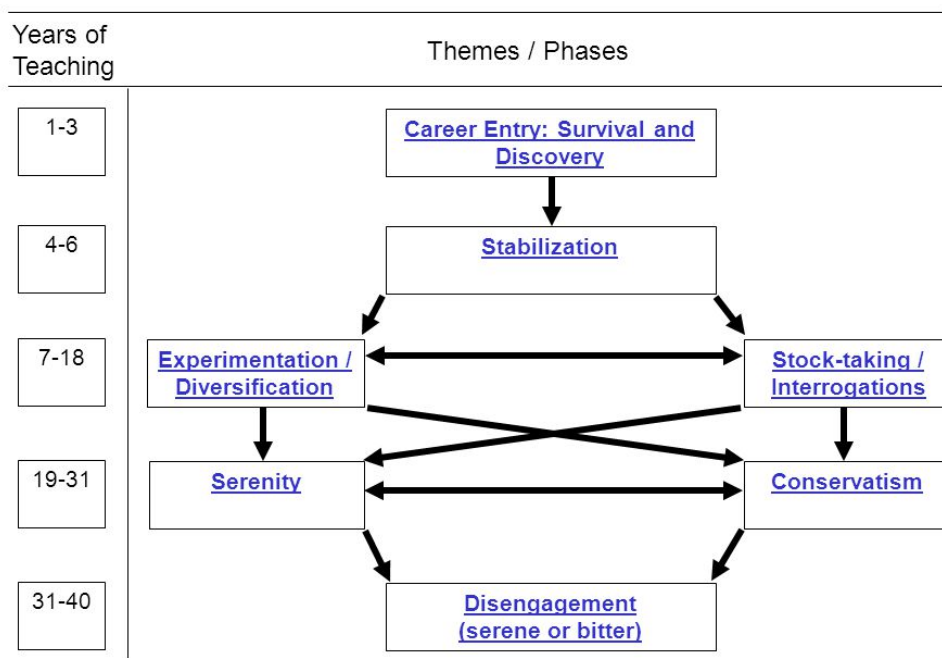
| Years of Teaching | Themes / Phases |
|---|---|
| 1-3 | Career Entry: Survival and Discovery |
| 4-6 | Stabilization |
| 7-18 | Experimentation / Diversification; Stock-taking / Interrogations |
| 19-31 | Serenity; Conservatism |
| 31-40 | Disengagement (serene or bitter) |